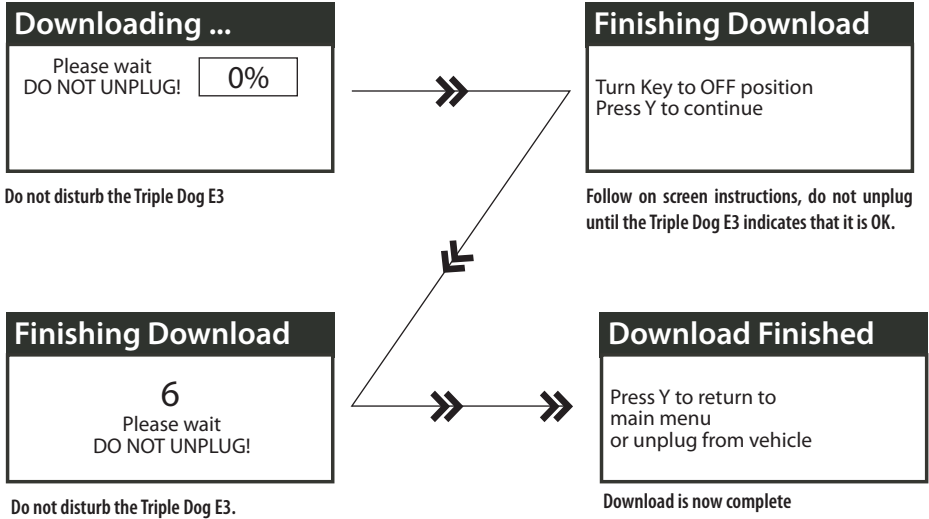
Downloading ...

Please wait
DO NOT UNPLUG!

0%

Do not disturb the Triple Dog E3

Finishing Download

Turn Key to OFF position
Press Y to continue

Follow on screen instructions, do not unplug until the Triple Dog E3 indicates that it is OK.

Finishing Download

6
Please wait
DO NOT UNPLUG!

Do not disturb the Triple Dog E3.

Download Finished

Press Y to return to main menu
or unplug from vehicle

Download is now complete